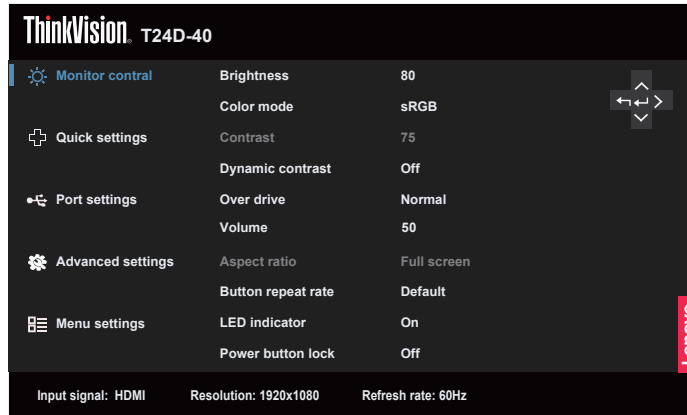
ThinkVision. T24D-40

Monitor contral
Quick settings
Port settings
Advanced settings
Menu settings

| | |
|---|---|
| Brightness | 80 |
| Color mode | sRGB |
| Contrast | 75 |
| Dynamic contrast | Off |
| Over drive | Normal |
| Volume | 50 |
| Aspect ratio | Full screen |
| Button repeat rate | Default |
| LED indicator | On |
| Power button lock | Off |

Lenovo

Input signal: HDMI Resolution: 1920x1080 Refresh rate: 60Hz